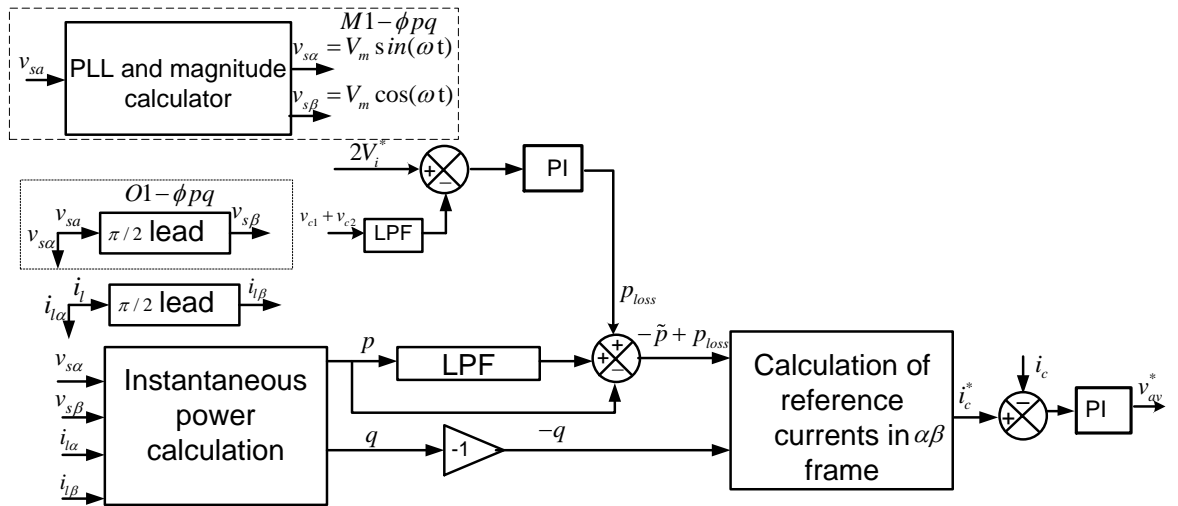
$M1-\phi pq$

$v_{sa}$

PLL and magnitude calculator

$v_{s\alpha}=V_m \sin(\omega t)$

$v_{s\beta}=V_m \cos(\omega t)$

$2V_i^*$

+

−

PI

$O1-\phi pq$

$v_{sa}$

$v_{s\alpha}$

$\pi/2$ lead

$v_{s\beta}$

$v_{c1}+v_{c2}$

LPF

$i_l$

$i_{l\alpha}$

$\pi/2$ lead

$i_{l\beta}$

$p_{loss}$

$v_{s\alpha}$

$v_{s\beta}$

$i_{l\alpha}$

$i_{l\beta}$

Instantaneous power calculation

$p$

LPF

+

+

−

$-\tilde{p}+p_{loss}$

$q$

-1

$-q$

Calculation of reference currents in $\alpha\beta$ frame

$i_c^*$

$i_c$

+

−

PI

$v_{a\gamma}^*$